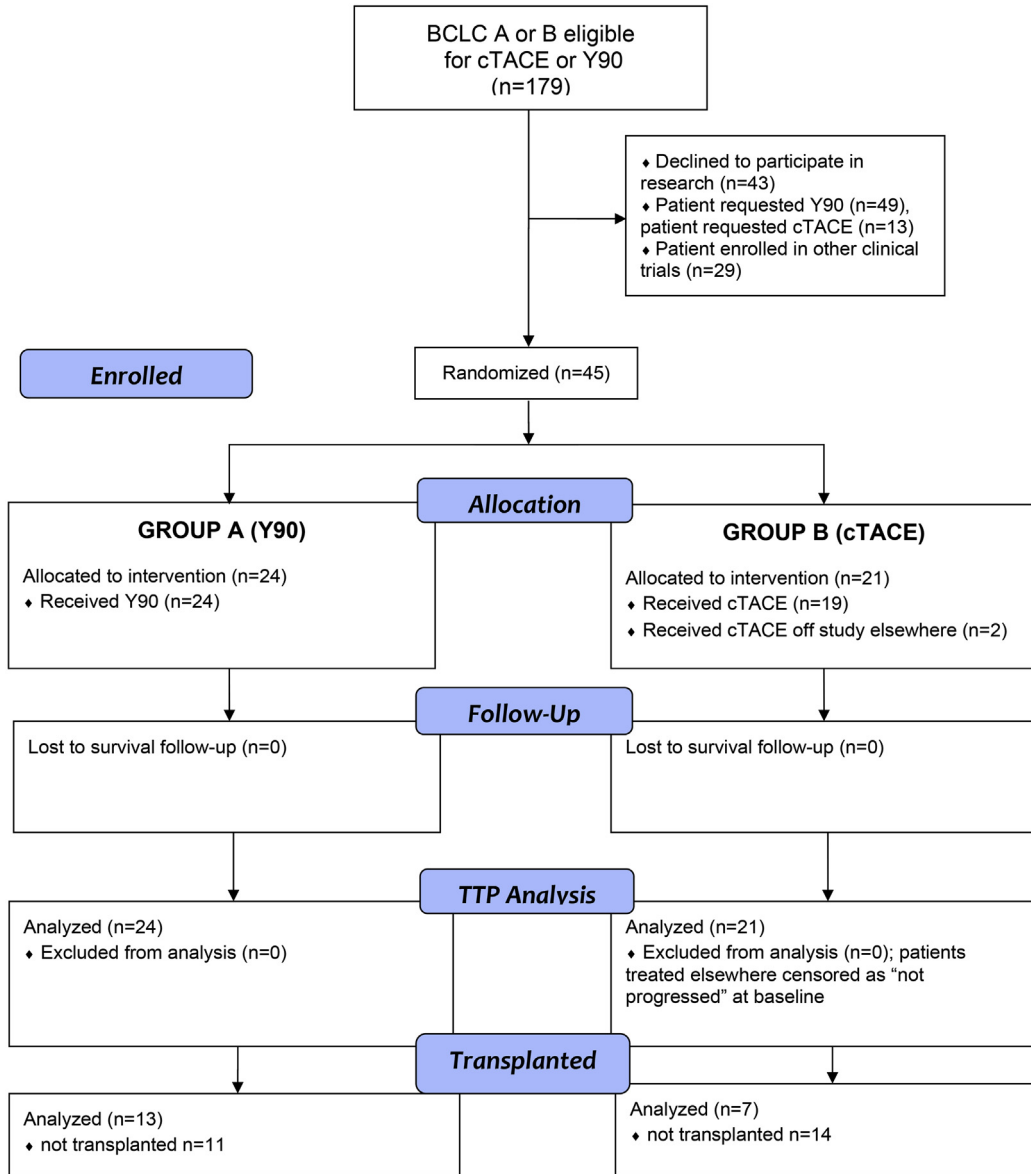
BCLC A or B eligible for cTACE or Y90 (n=179)

♦ Declined to participate in research (n=43)
♦ Patient requested Y90 (n=49), patient requested cTACE (n=13)
♦ Patient enrolled in other clinical trials (n=29)

Enrolled

Randomized (n=45)

Allocation

GROUP A (Y90)

Allocated to intervention (n=24)
♦ Received Y90 (n=24)

GROUP B (cTACE)

Allocated to intervention (n=21)
♦ Received cTACE (n=19)
♦ Received cTACE off study elsewhere (n=2)

Follow-Up

Lost to survival follow-up (n=0)

Lost to survival follow-up (n=0)

TTP Analysis

Analyzed (n=24)
♦ Excluded from analysis (n=0)

Analyzed (n=21)
♦ Excluded from analysis (n=0); patients treated elsewhere censored as "not progressed" at baseline

Transplanted

Analyzed (n=13)
♦ not transplanted n=11

Analyzed (n=7)
♦ not transplanted n=14